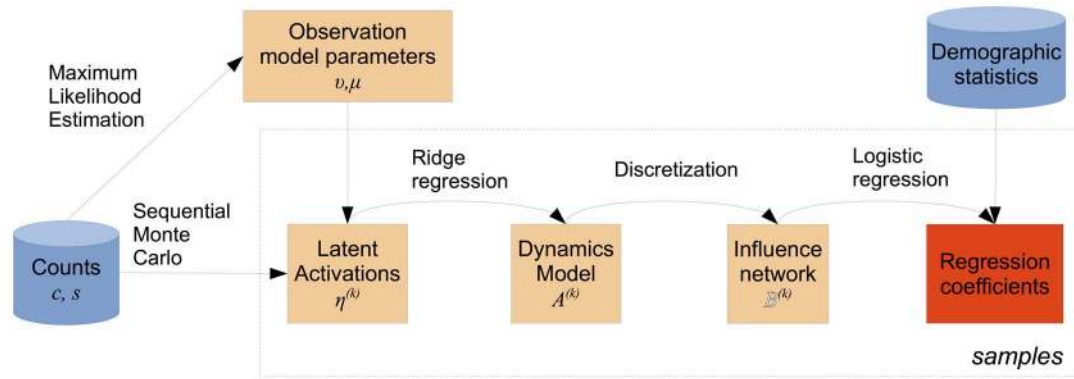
Observation model parameters
$\upsilon, \mu$

Demographic statistics

Maximum Likelihood Estimation

Ridge regression

Discretization

Logistic regression

Sequential Monte Carlo

Counts
$c, s$

Latent Activations
$\eta^{(k)}$

Dynamics Model
$A^{(k)}$

Influence network
$\mathbb{B}^{(k)}$

Regression coefficients

samples